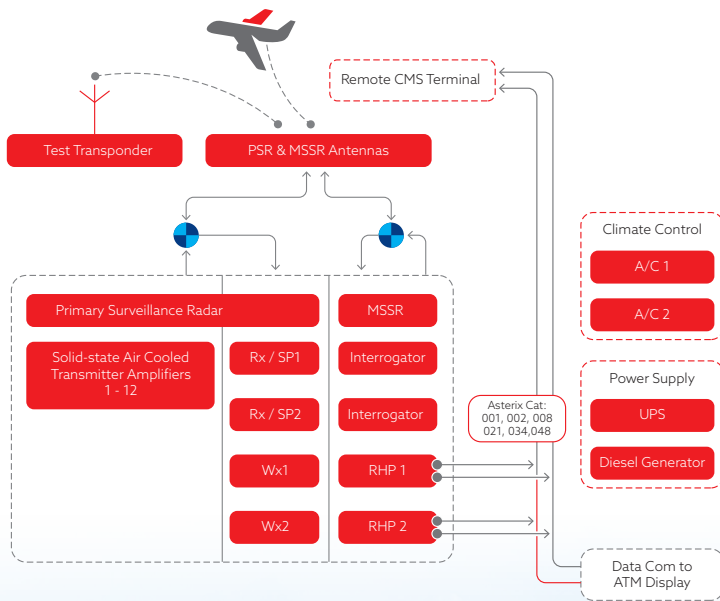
Remote CMS Terminal

Test Transponder

PSR & MSSR Antennas

Climate Control

A/C 1

A/C 2

Primary Surveillance Radar

MSSR

Solid-state Air Cooled Transmitter Amplifiers 1 - 12

Rx / SP1

Interrogator

Rx / SP2

Interrogator

Power Supply

UPS

Asterix Cat: 001, 002, 008 021, 034,048

Wx1

RHP 1

Diesel Generator

Wx2

RHP 2

Data Com to ATM Display